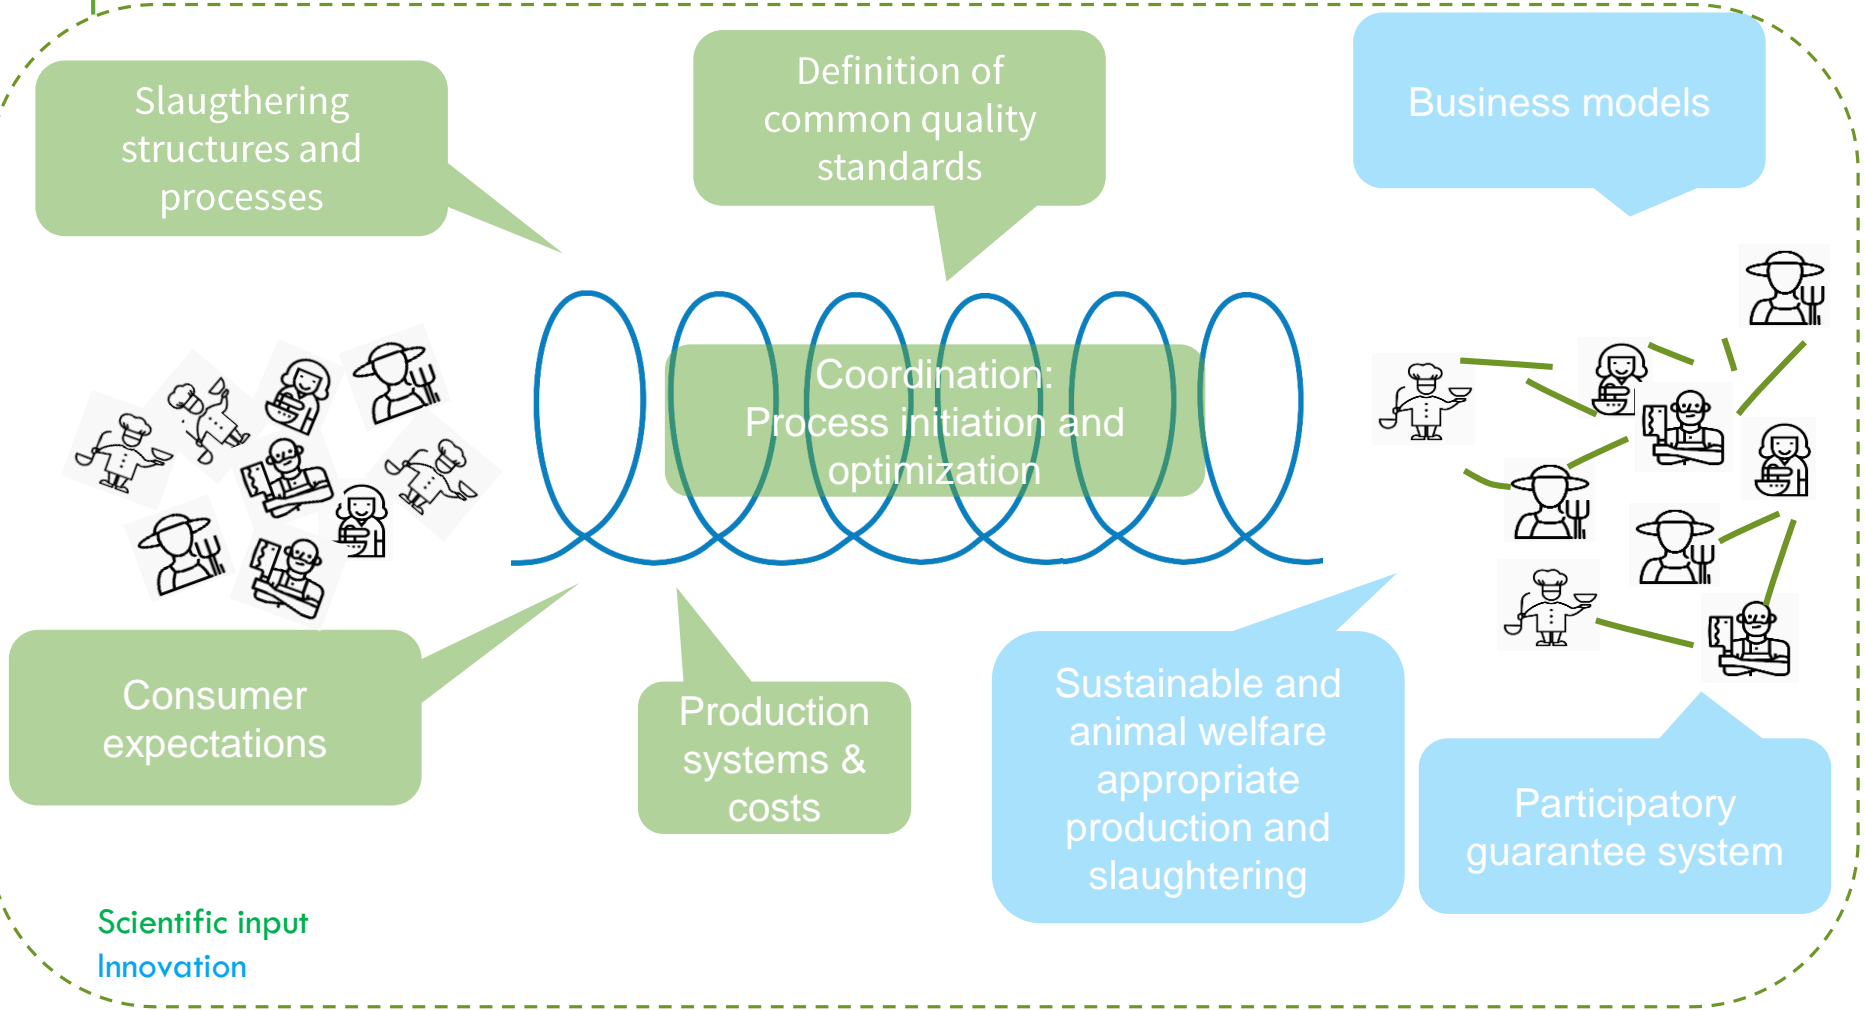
Slaugthering structures and processes

Definition of common quality standards

Business models

Coordination: Process initiation and optimization

Consumer expectations

Production systems & costs

Sustainable and animal welfare appropriate production and slaughtering

Participatory guarantee system

Scientific input
Innovation